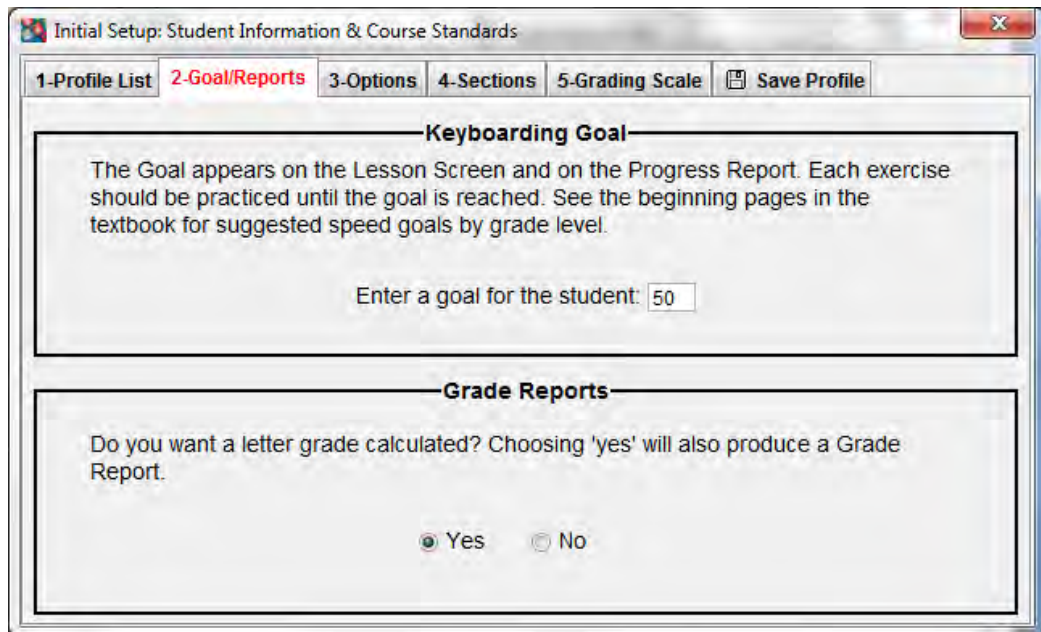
Initial Setup: Student Information & Course Standards

1-Profile List | 2-Goal/Reports | 3-Options | 4-Sections | 5-Grading Scale | Save Profile

Keyboarding Goal

The Goal appears on the Lesson Screen and on the Progress Report. Each exercise should be practiced until the goal is reached. See the beginning pages in the textbook for suggested speed goals by grade level.

Enter a goal for the student: 50

Grade Reports

Do you want a letter grade calculated? Choosing 'yes' will also produce a Grade Report.

Yes No